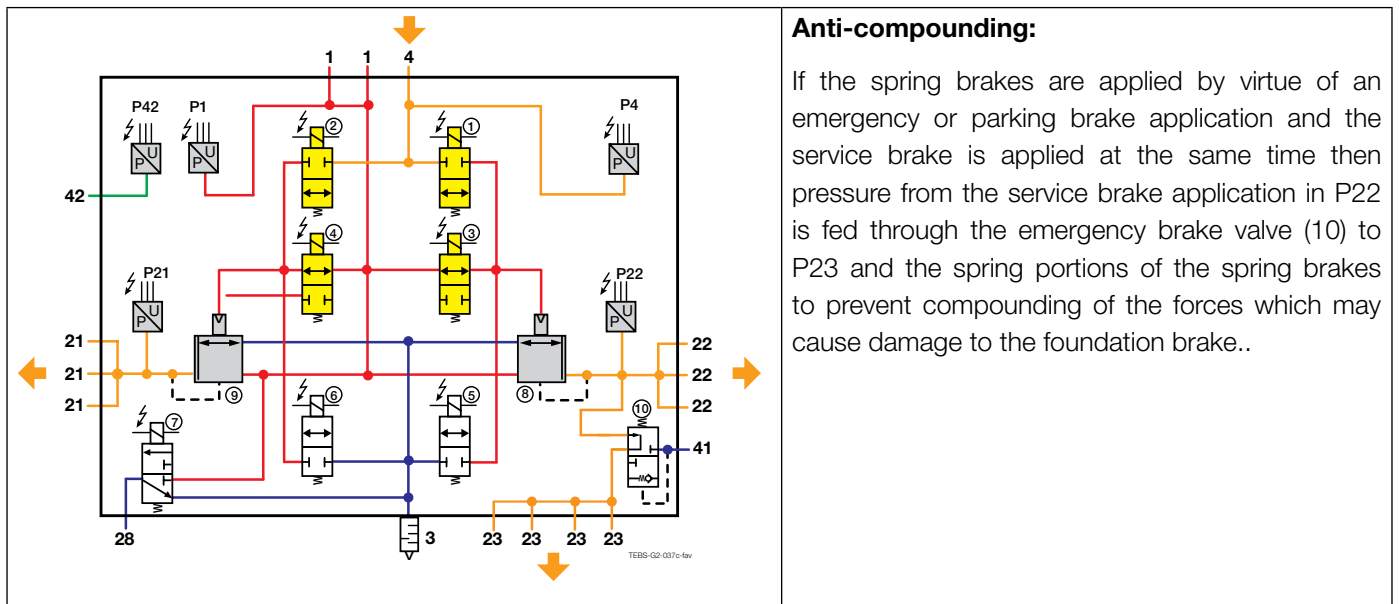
1 1 4

P42 P1 P4

P U P U P U

42

②
①
④
③

P21 P22

P U P U

21
21
21

⑨
⑧

22
22
22

⑥
⑤

⑦
⑩

41

28
3
23 23 23 23

TEBS-G2-037c-fav

**Anti-compounding:**

If the spring brakes are applied by virtue of an emergency or parking brake application and the service brake is applied at the same time then pressure from the service brake application in P22 is fed through the emergency brake valve (10) to P23 and the spring portions of the spring brakes to prevent compounding of the forces which may cause damage to the foundation brake..